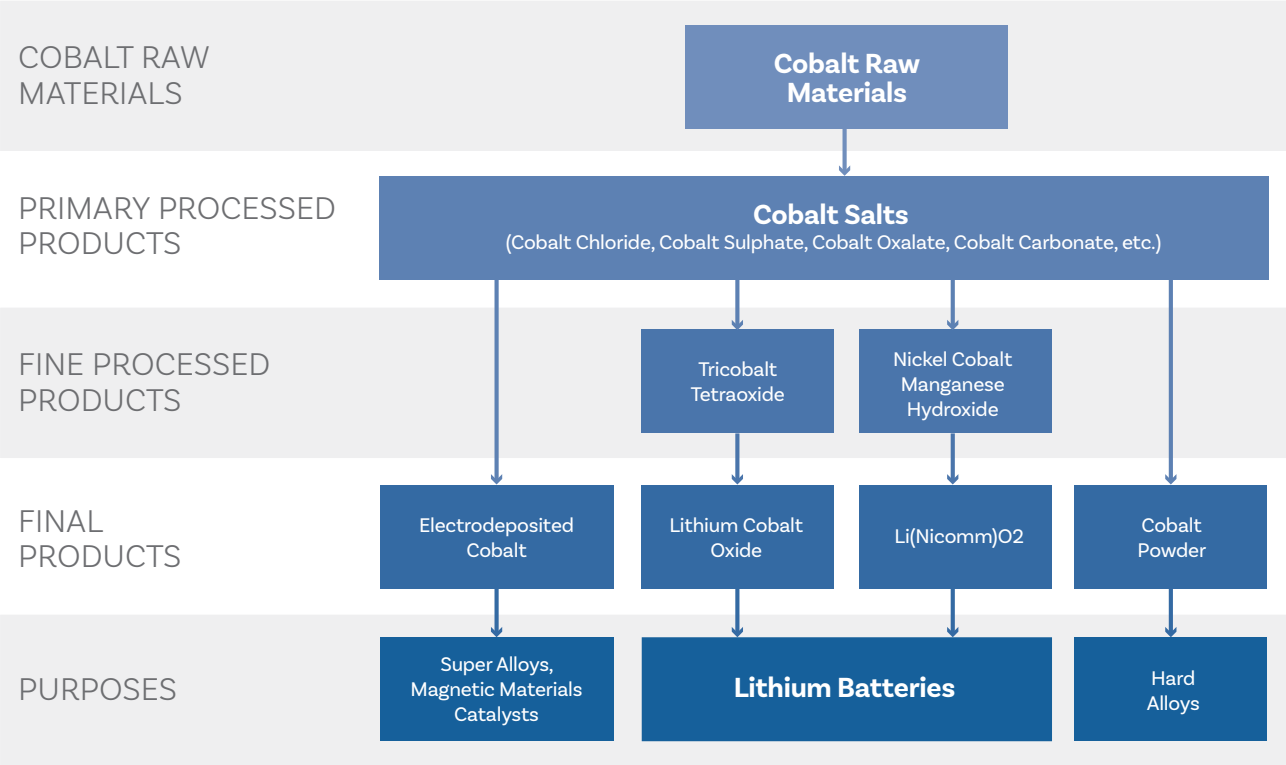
COBALT RAW MATERIALS

Cobalt Raw Materials

PRIMARY PROCESSED PRODUCTS

Cobalt Salts
(Cobalt Chloride, Cobalt Sulphate, Cobalt Oxalate, Cobalt Carbonate, etc.)

FINE PROCESSED PRODUCTS

Tricobalt Tetraoxide

Nickel Cobalt Manganese Hydroxide

FINAL PRODUCTS

Electrodeposited Cobalt

Lithium Cobalt Oxide

Li(Nicomm)O2

Cobalt Powder

PURPOSES

Super Alloys, Magnetic Materials Catalysts

Lithium Batteries

Hard Alloys